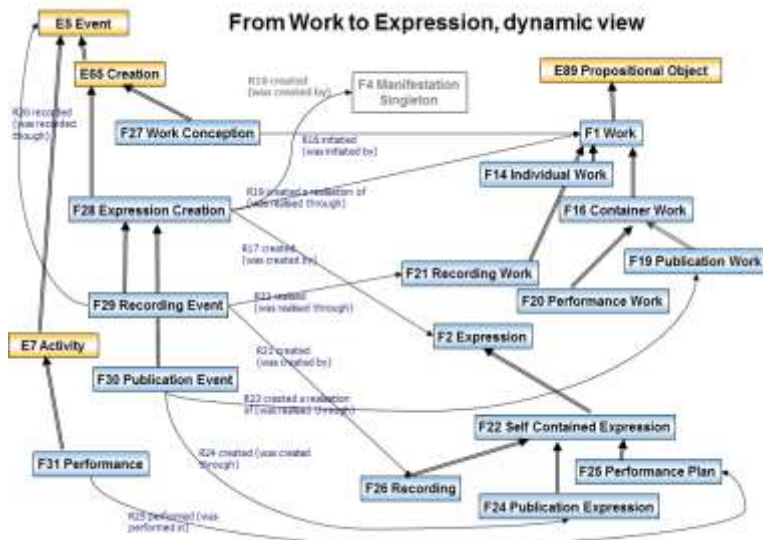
From Work to Expression, dynamic view

E5 Event

E65 Creation

E89 Propositional Object

F4 Manifestation Singleton

R18 created (was created by)

F27 Work Conception

R16 initiated (was initiated by)

F1 Work

R20 recorded (was recorded through)

F14 Individual Work

R19 created a realisation of (was realised through)

F28 Expression Creation

F16 Container Work

R17 created (was created by)

F21 Recording Work

F19 Publication Work

F29 Recording Event

R22 realised (was realised through)

F20 Performance Work

E7 Activity

F2 Expression

R21 created (was created by)

F30 Publication Event

R23 created a realisation of (was realised through)

F22 Self Contained Expression

F31 Performance

R24 created (was created through)

F25 Performance Plan

F26 Recording

R25 performed (was performed in)

F24 Publication Expression